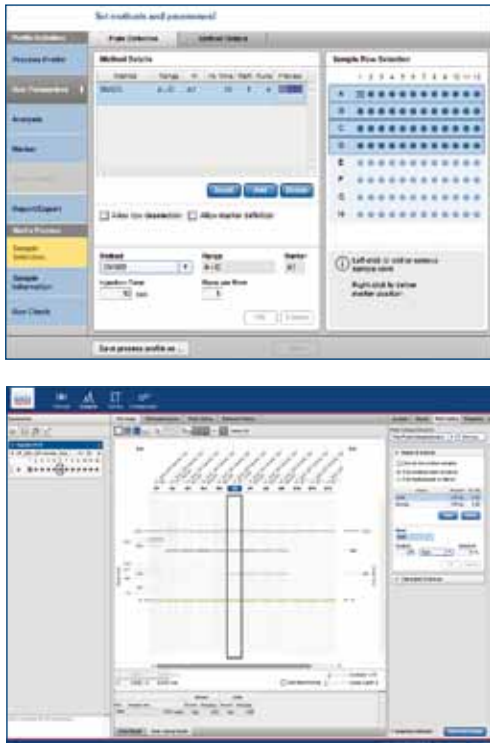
Set methods and parameters

Profile Definition

Process Profile

Run Parameters

Analysis

Marker

Report/Export

Start a Process

Sample Selection

Sample Information

Run Check

Plate Selection

Method Details

Method Details

Sample Row Selection

1 2 3 4 5 6 7 8 9 10 11 12

A

B

C

D

E

F

G

H

Allow row deselection

Allow marker definition

Method

Range

Marker

Injection Time

Runs per Row

Left-click to set a sample position.

Right-click to define marker position.

Save process profile as ...